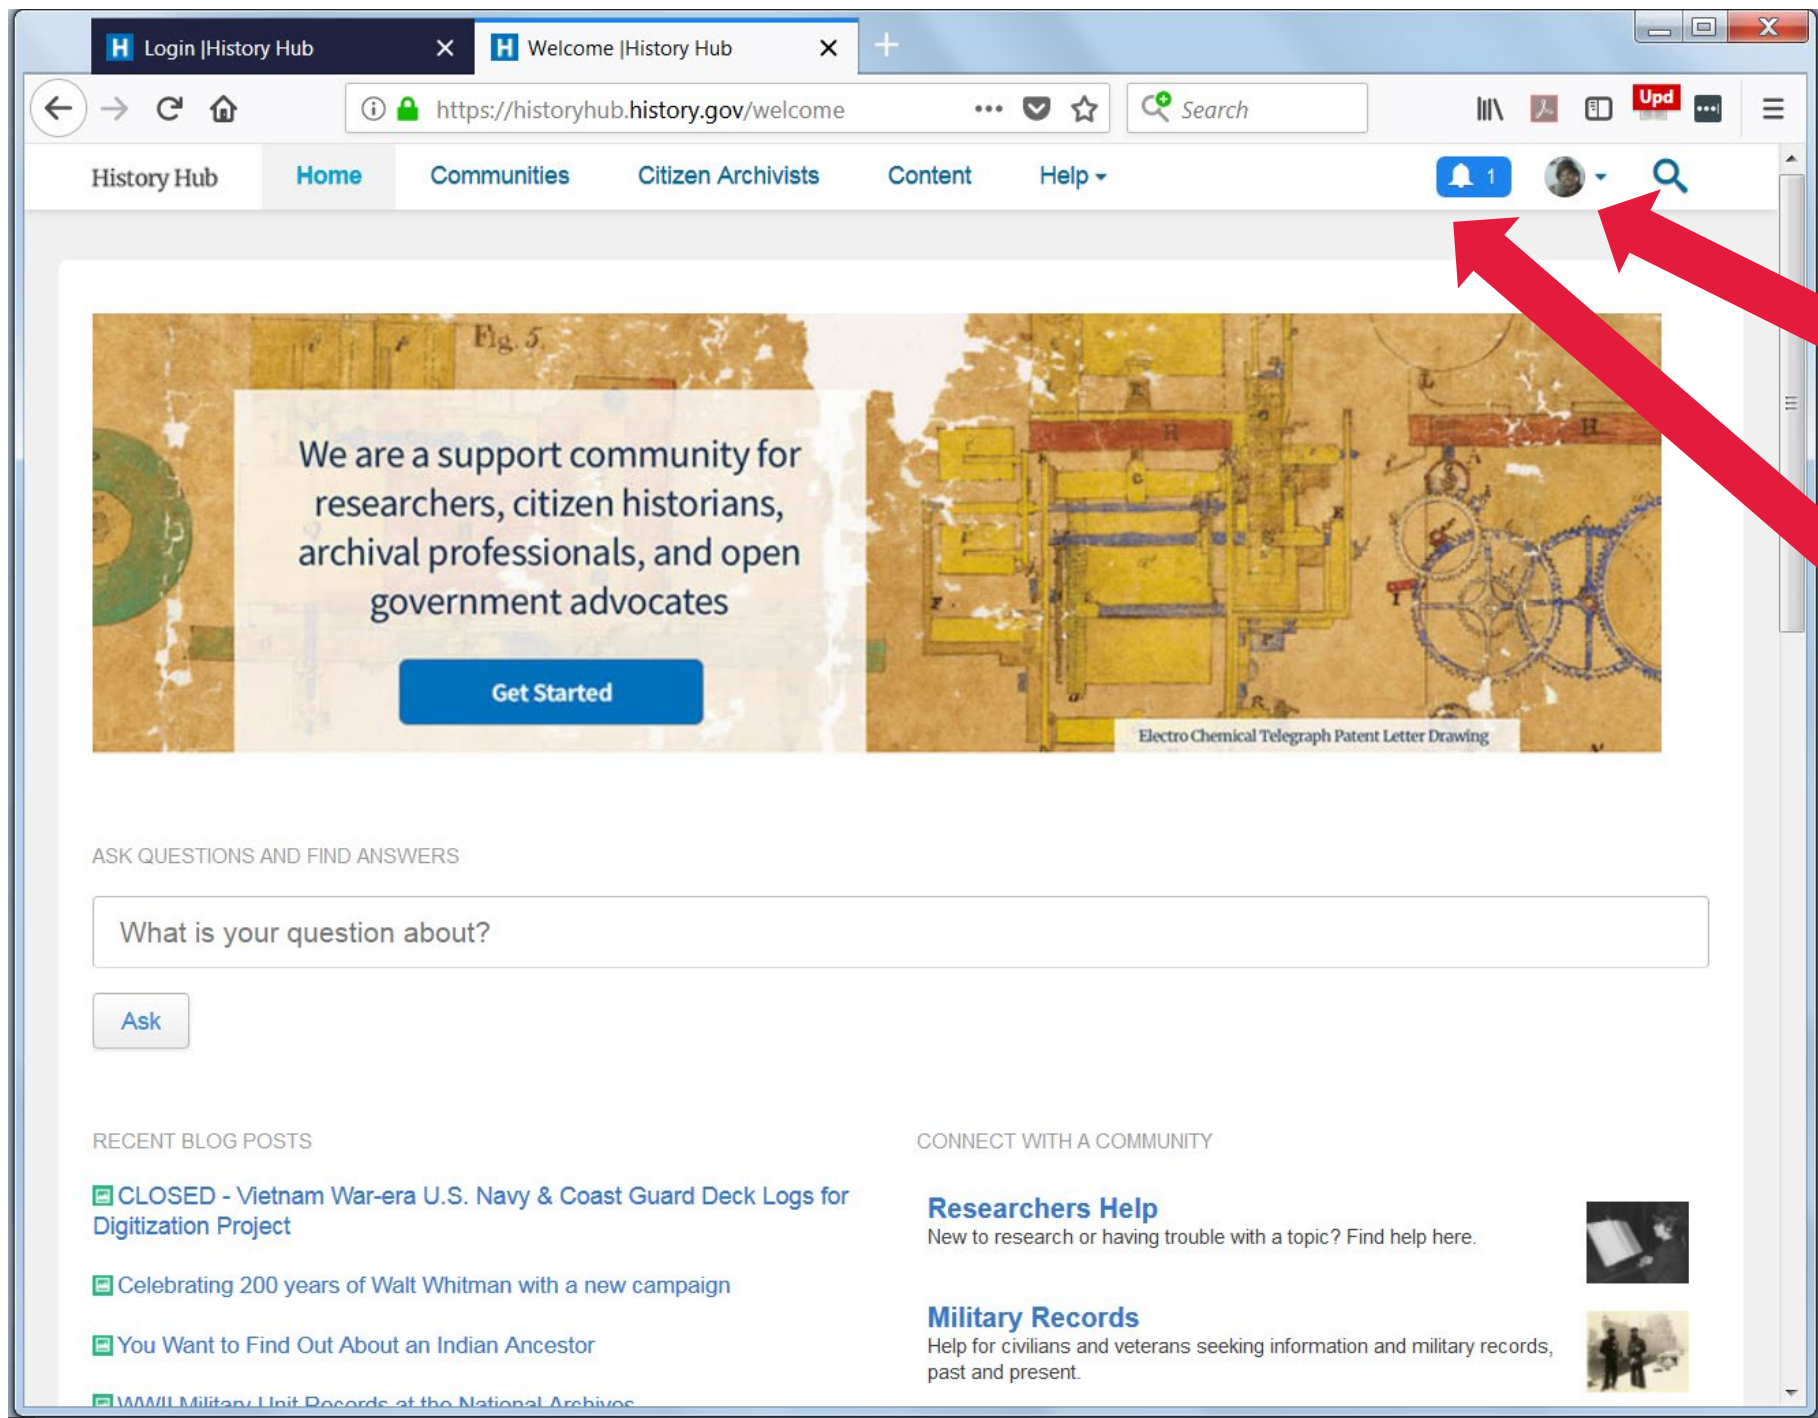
H Login |History Hub ×
H Welcome |History Hub ×

https://historyhub.history.gov/welcome

Search

Upd

History Hub
Home
Communities
Citizen Archivists
Content
Help

1

Fig. 5

We are a support community for researchers, citizen historians, archival professionals, and open government advocates

Get Started

Electro Chemical Telegraph Patent Letter Drawing

ASK QUESTIONS AND FIND ANSWERS

What is your question about?

Ask

RECENT BLOG POSTS

CLOSED - Vietnam War-era U.S. Navy & Coast Guard Deck Logs for Digitization Project

Celebrating 200 years of Walt Whitman with a new campaign

You Want to Find Out About an Indian Ancestor

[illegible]

CONNECT WITH A COMMUNITY

Researchers Help
New to research or having trouble with a topic? Find help here.

Military Records
Help for civilians and veterans seeking information and military records, past and present.